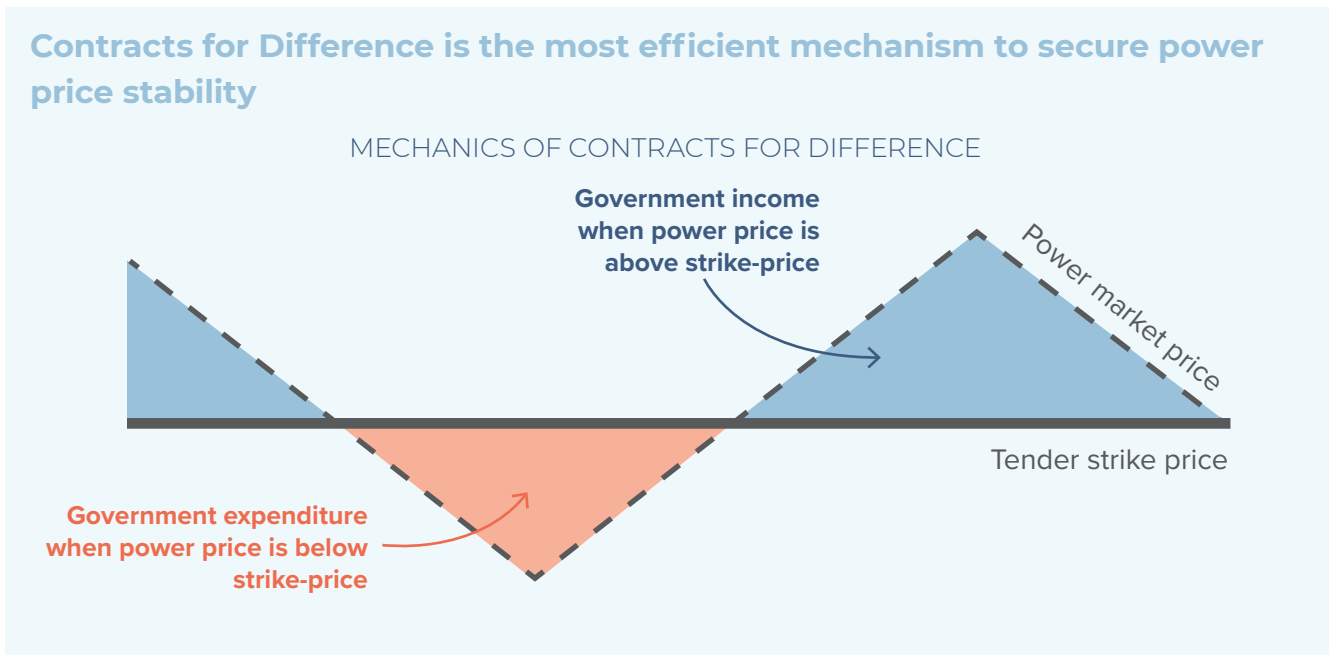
Contracts for Difference is the most efficient mechanism to secure power price stability

MECHANICS OF CONTRACTS FOR DIFFERENCE

Government income when power price is above strike-price

Power market price

Tender strike price

Government expenditure when power price is below strike-price